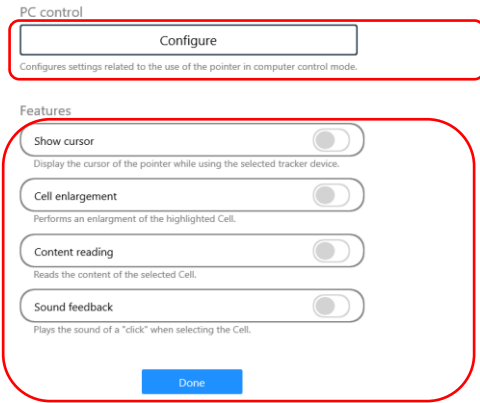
PC control

Configure

Configures settings related to the use of the pointer in computer control mode.

Features

Show cursor

Display the cursor of the pointer while using the selected tracker device.

Cell enlargement

Performs an enlargment of the highlighted Cell.

Content reading

Reads the content of the selected Cell.

Sound feedback

Plays the sound of a "click" when selecting the Cell.

Done